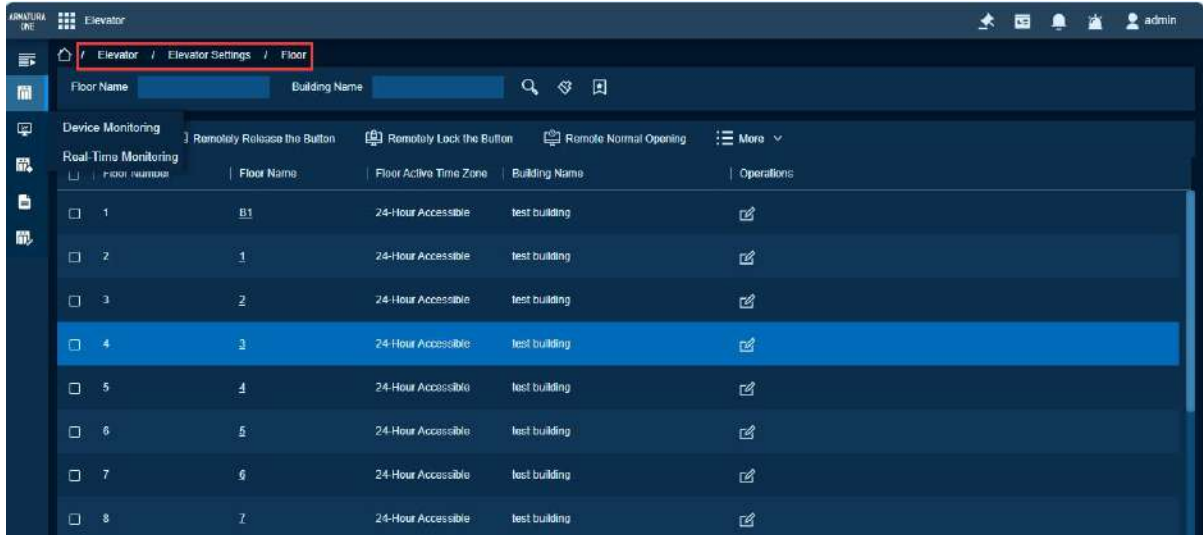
ARMATURA ONE Elevator

admin

/ Elevator / Elevator Settings / Floor

Floor Name Building Name

Device Monitoring
Real-Time Monitoring

Remotely Release the Button Remotely Lock the Button Remote Normal Opening More

| Floor Number | Floor Name | Floor Active Time Zone | Building Name | Operations |
|---|---|---|---|---|
| 1 | B1 | 24-Hour Accessible | test building | |
| 2 | 1 | 24-Hour Accessible | test building | |
| 3 | 2 | 24-Hour Accessible | test building | |
| 4 | 3 | 24-Hour Accessible | test building | |
| 5 | 4 | 24-Hour Accessible | test building | |
| 6 | 5 | 24-Hour Accessible | test building | |
| 7 | 6 | 24-Hour Accessible | test building | |
| 8 | 7 | 24-Hour Accessible | test building | |